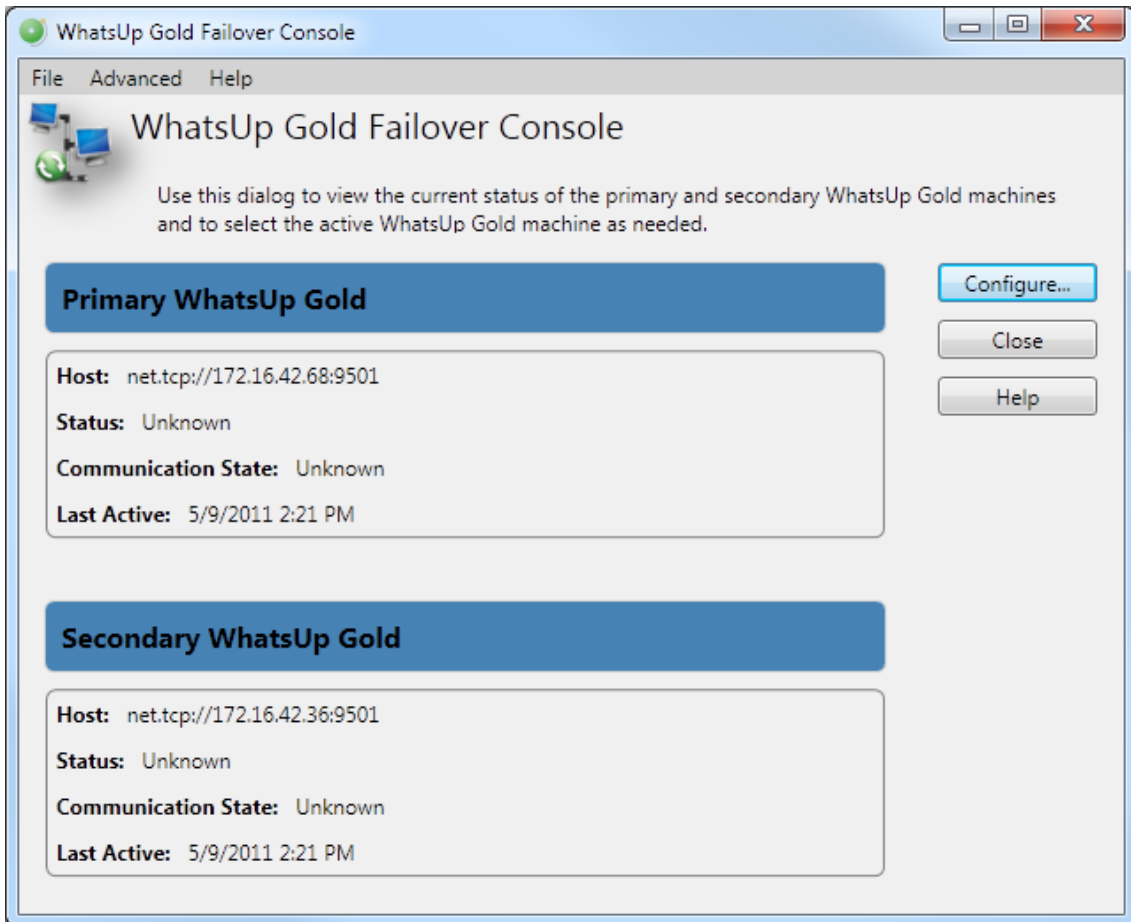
WhatsUp Gold Failover Console

File Advanced Help

WhatsUp Gold Failover Console

Use this dialog to view the current status of the primary and secondary WhatsUp Gold machines and to select the active WhatsUp Gold machine as needed.

Primary WhatsUp Gold

Host: net.tcp://172.16.42.68:9501

Status: Unknown

Communication State: Unknown

Last Active: 5/9/2011 2:21 PM

Secondary WhatsUp Gold

Host: net.tcp://172.16.42.36:9501

Status: Unknown

Communication State: Unknown

Last Active: 5/9/2011 2:21 PM

Configure...

Close

Help